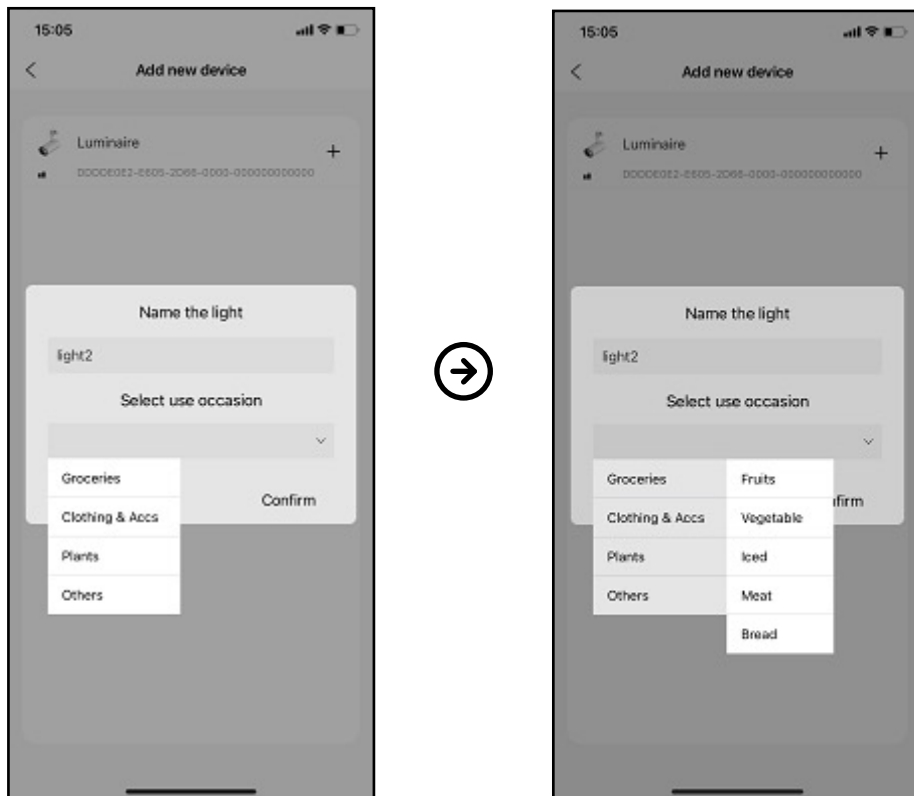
15:05

Add new device

Luminaire

+

DDDDE0E2-E605-2D66-0000-000000000000

Name the light

light2

Select use occasion

Confirm

Groceries

Clothing & Accs

Plants

Others

15:05

Add new device

Luminaire

+

DDDDE0E2-E605-2D66-0000-000000000000

Name the light

light2

Select use occasion

Groceries

Clothing & Accs

Plants

Others

Fruits

Vegetable

Iced

Meat

Bread

nfirm